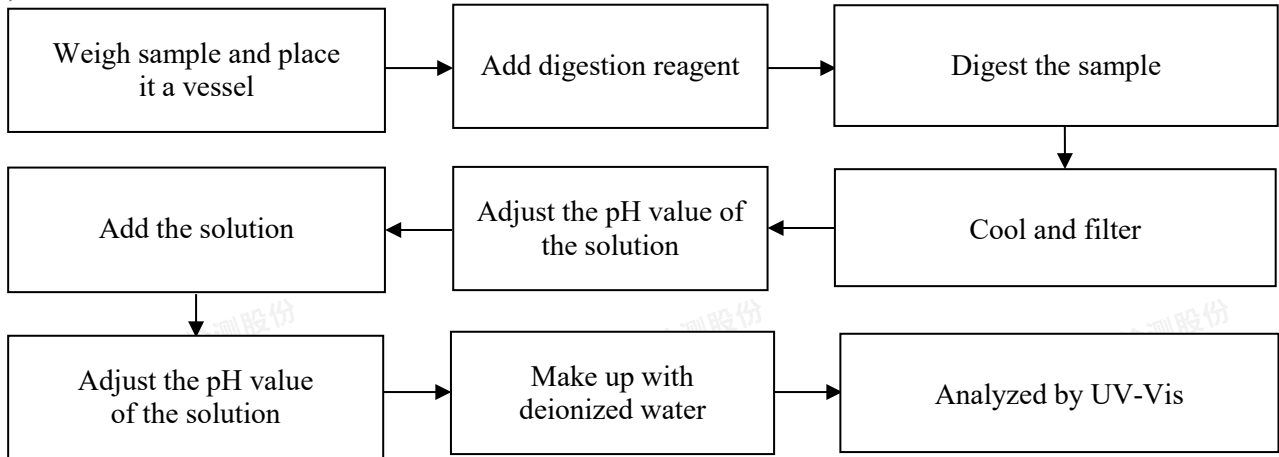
Weigh sample and place it a vessel

Add digestion reagent

Digest the sample

Cool and filter

Adjust the pH value of the solution

Add the solution

Adjust the pH value of the solution

Make up with deionized water

Analyzed by UV-Vis

测股份

测股份

测股份